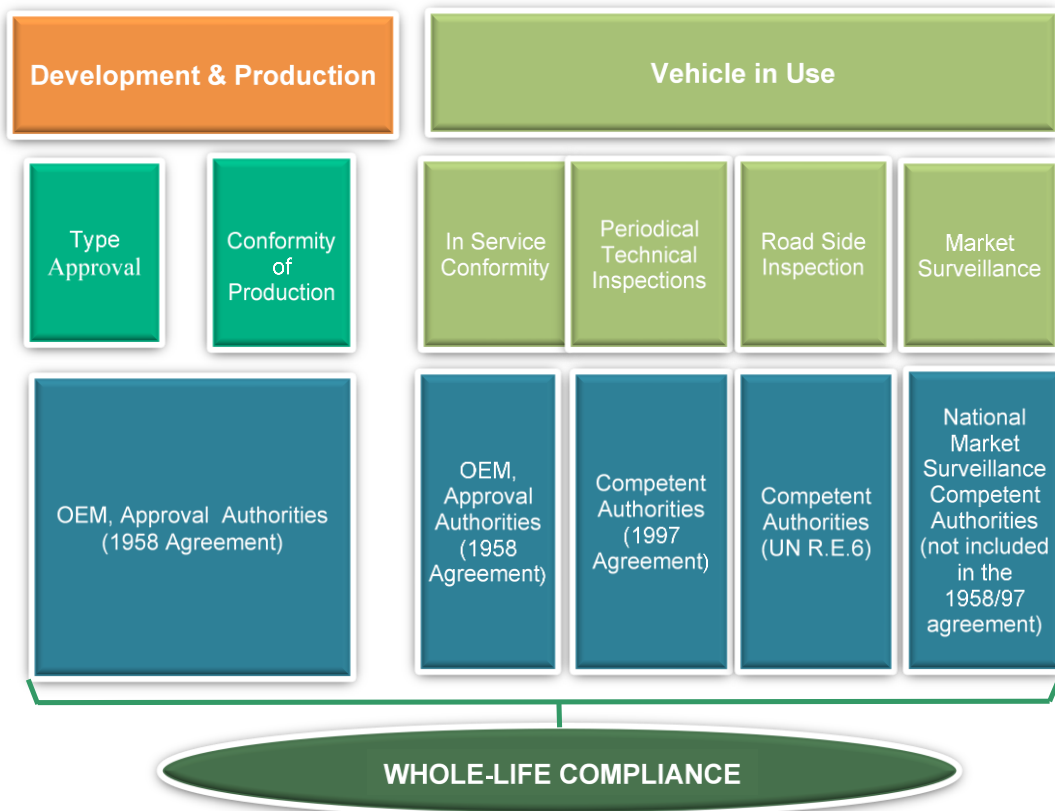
Development & Production

Vehicle in Use

Type Approval

Conformity of Production

In Service Conformity

Periodical Technical Inspections

Road Side Inspection

Market Surveillance

OEM, Approval Authorities (1958 Agreement)

OEM, Approval Authorities (1958 Agreement)

Competent Authorities (1997 Agreement)

Competent Authorities (UN R.E.6)

National Market Surveillance Competent Authorities (not included in the 1958/97 agreement)

WHOLE-LIFE COMPLIANCE